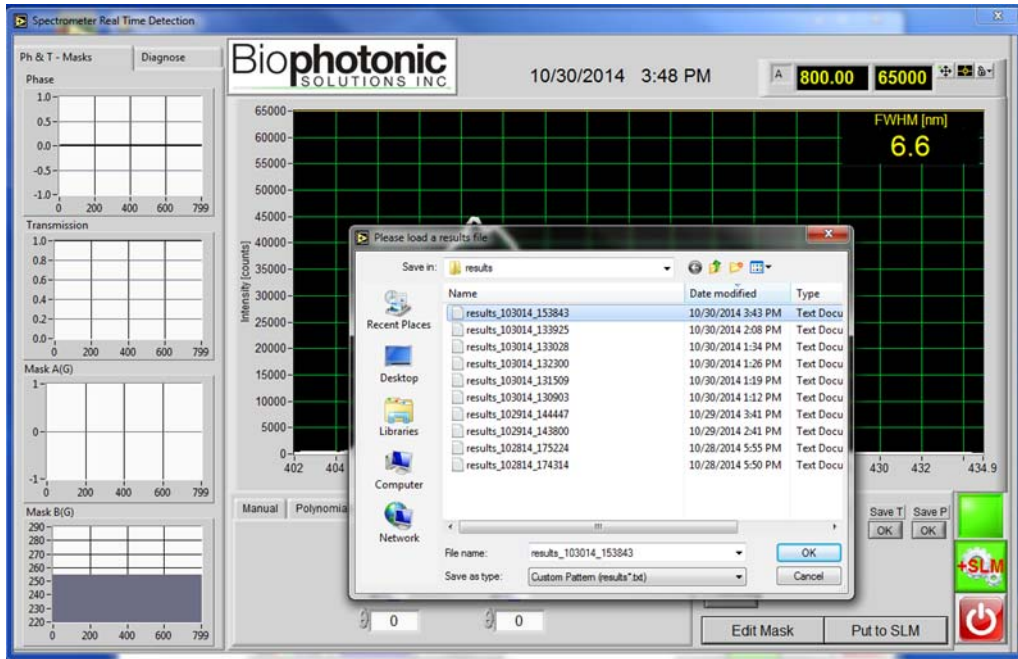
Spectrometer Real Time Detection

Ph & T - Masks
Diagnose

Phase
1.0
0.5
0.0
-0.5
-1.0
0 200 400 600 799

Transmission
1.0
0.8
0.6
0.4
0.2
0.0
0 200 400 600 799

Mask A(G)
1
0
-1
0 200 400 600 799

Mask B(G)
290
280
270
260
250
240
230
220
0 200 400 600 799

Biophotonic SOLUTIONS INC.

10/30/2014 3:48 PM

A 800.00 65000

FWHM [nm]
6.6

Intensity [counts]
65000
60000
55000
50000
45000
40000
35000
30000
25000
20000
15000
10000
5000
0
402 404 430 432 434.9

Please load a results file

Save in: results

Recent Places
Desktop
Libraries
Computer
Network

| Name | Date modified | Type |
|---|---|---|
| results_103014_153843 | 10/30/2014 3:43 PM | Text Docu |
| results_103014_133925 | 10/30/2014 2:08 PM | Text Docu |
| results_103014_133028 | 10/30/2014 1:34 PM | Text Docu |
| results_103014_132300 | 10/30/2014 1:26 PM | Text Docu |
| results_103014_131509 | 10/30/2014 1:19 PM | Text Docu |
| results_103014_130903 | 10/30/2014 1:12 PM | Text Docu |
| results_102914_144447 | 10/29/2014 3:41 PM | Text Docu |
| results_102914_143800 | 10/29/2014 2:41 PM | Text Docu |
| results_102814_175224 | 10/28/2014 5:55 PM | Text Docu |
| results_102814_174314 | 10/28/2014 5:50 PM | Text Docu |

File name: results_103014_153843
Save as type: Custom Pattern (results*.txt)
OK
Cancel

Manual Polynomia

Save T OK
Save P OK

+SLM

0
0

Edit Mask
Put to SLM